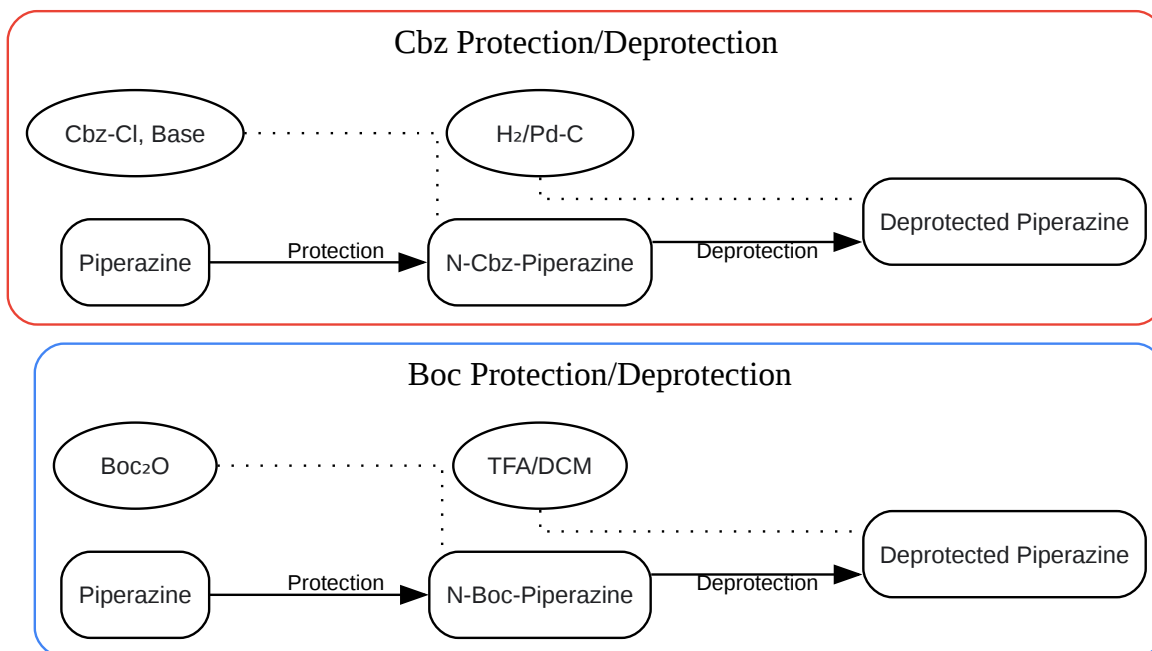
Cbz Protection/Deprotection

Cbz-Cl, Base

$H_2$/Pd-C

Piperazine

Protection

N-Cbz-Piperazine

Deprotection

Deprotected Piperazine

Boc Protection/Deprotection

$Boc_2O$

TFA/DCM

Piperazine

Protection

N-Boc-Piperazine

Deprotection

Deprotected Piperazine